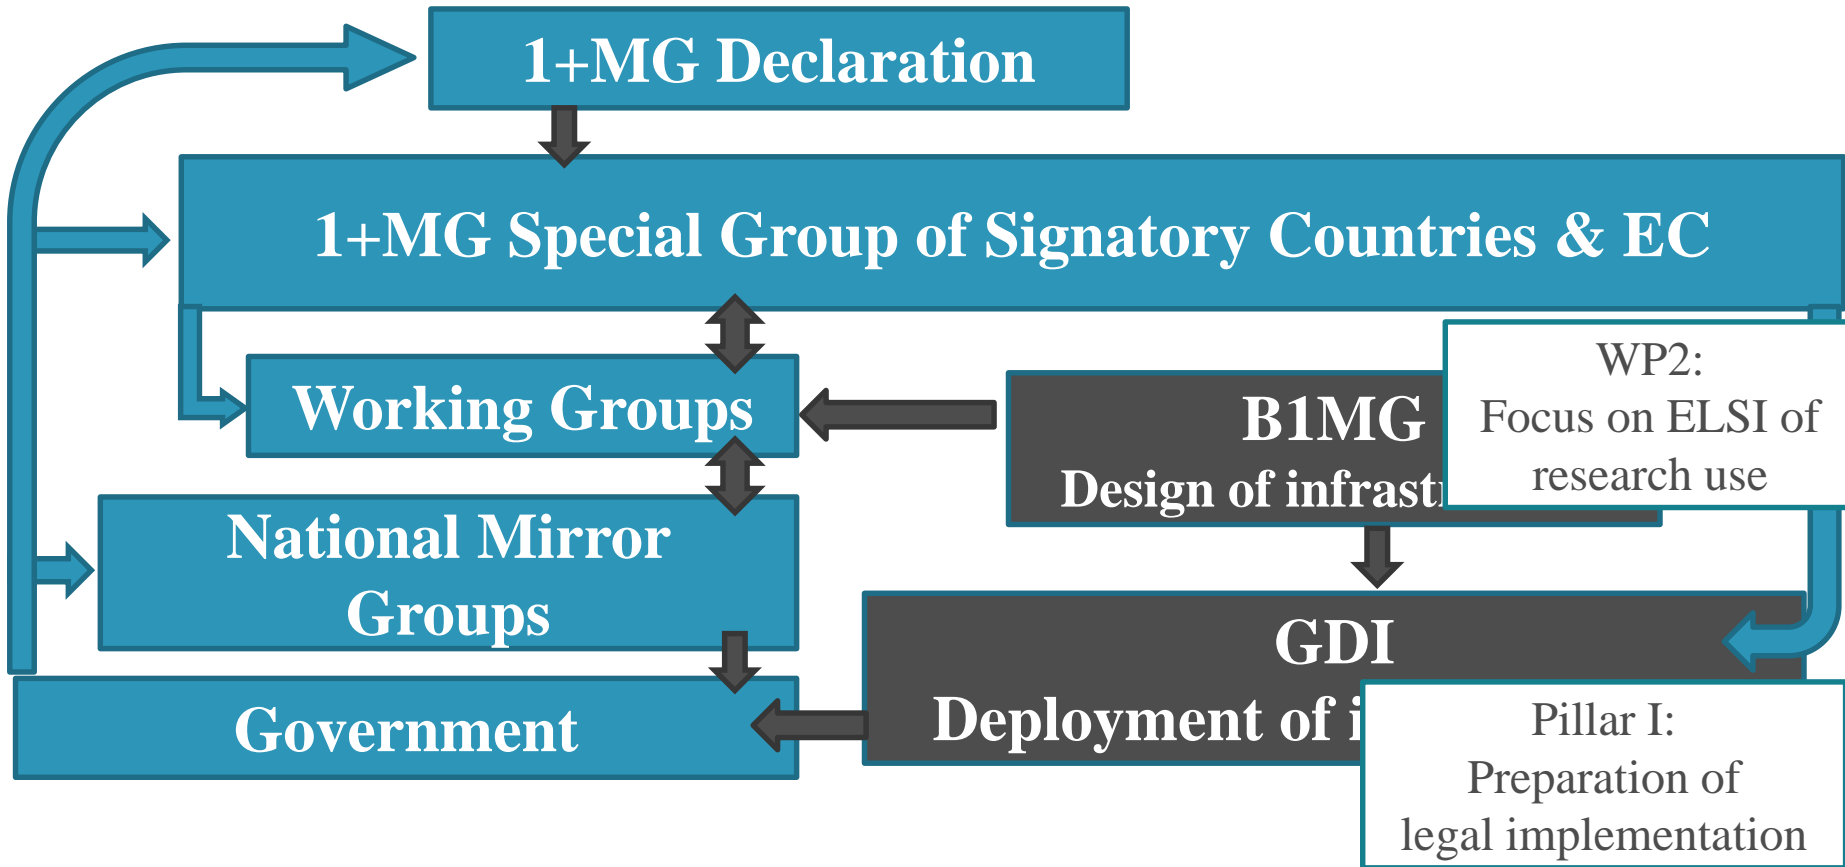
1+MG Declaration

1+MG Special Group of Signatory Countries & EC

Working Groups

National Mirror Groups

Government

B1MG
Design of infrastr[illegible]

WP2:
Focus on ELSI of research use

GDI
Deployment of i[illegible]

Pillar I:
Preparation of legal implementation